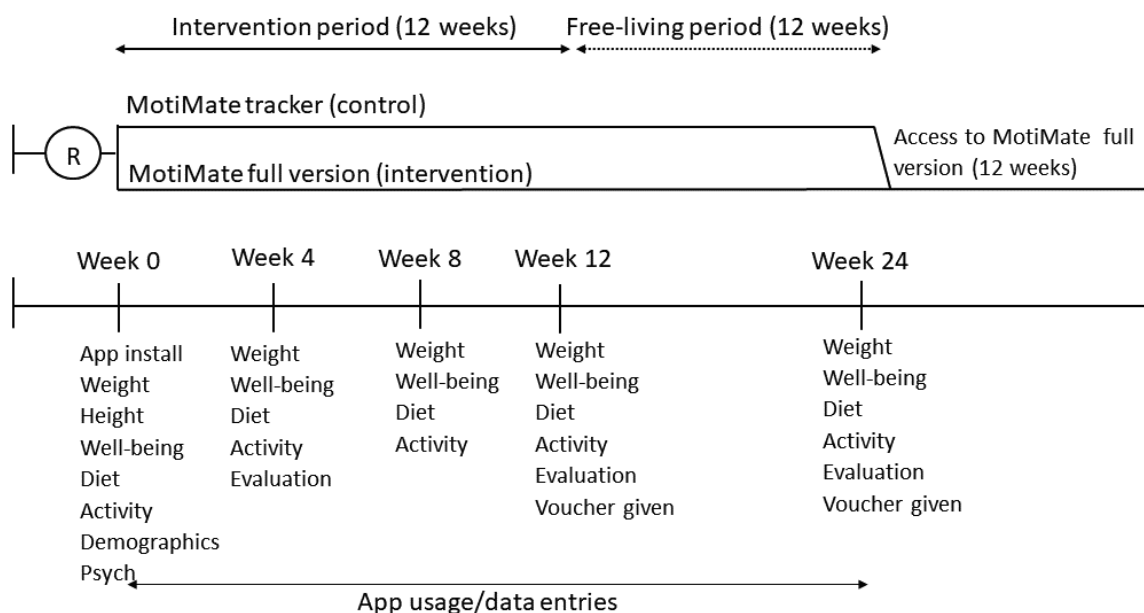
Intervention period (12 weeks)

Free-living period (12 weeks)

MotiMate tracker (control)

R

MotiMate full version (intervention)

Access to MotiMate full version (12 weeks)

Week 0

App install
Weight
Height
Well-being
Diet
Activity
Demographics
Psych

Week 4

Weight
Well-being
Diet
Activity
Evaluation

Week 8

Weight
Well-being
Diet
Activity

Week 12

Weight
Well-being
Diet
Activity
Evaluation
Voucher given

Week 24

Weight
Well-being
Diet
Activity
Evaluation
Voucher given

App usage/data entries